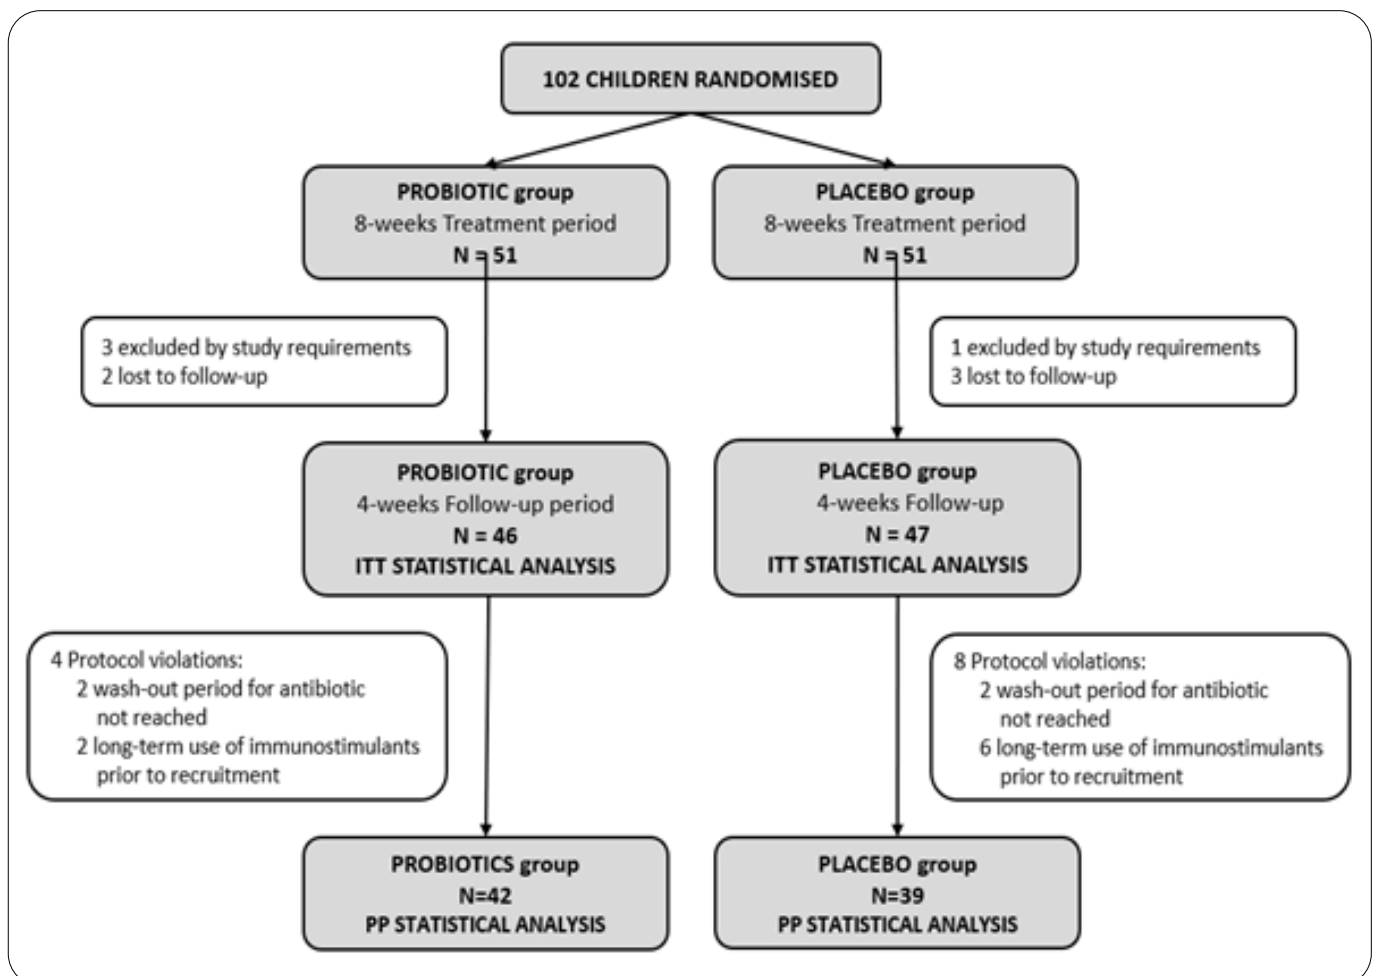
102 CHILDREN RANDOMISED

PROBIOTIC group
8-weeks Treatment period
N = 51

PLACEBO group
8-weeks Treatment period
N = 51

3 excluded by study requirements
2 lost to follow-up

1 excluded by study requirements
3 lost to follow-up

PROBIOTIC group
4-weeks Follow-up period
N = 46
ITT STATISTICAL ANALYSIS

PLACEBO group
4-weeks Follow-up
N = 47
ITT STATISTICAL ANALYSIS

4 Protocol violations:
2 wash-out period for antibiotic not reached
2 long-term use of immunostimulants prior to recruitment

8 Protocol violations:
2 wash-out period for antibiotic not reached
6 long-term use of immunostimulants prior to recruitment

PROBIOTICS group
N=42
PP STATISTICAL ANALYSIS

PLACEBO group
N=39
PP STATISTICAL ANALYSIS